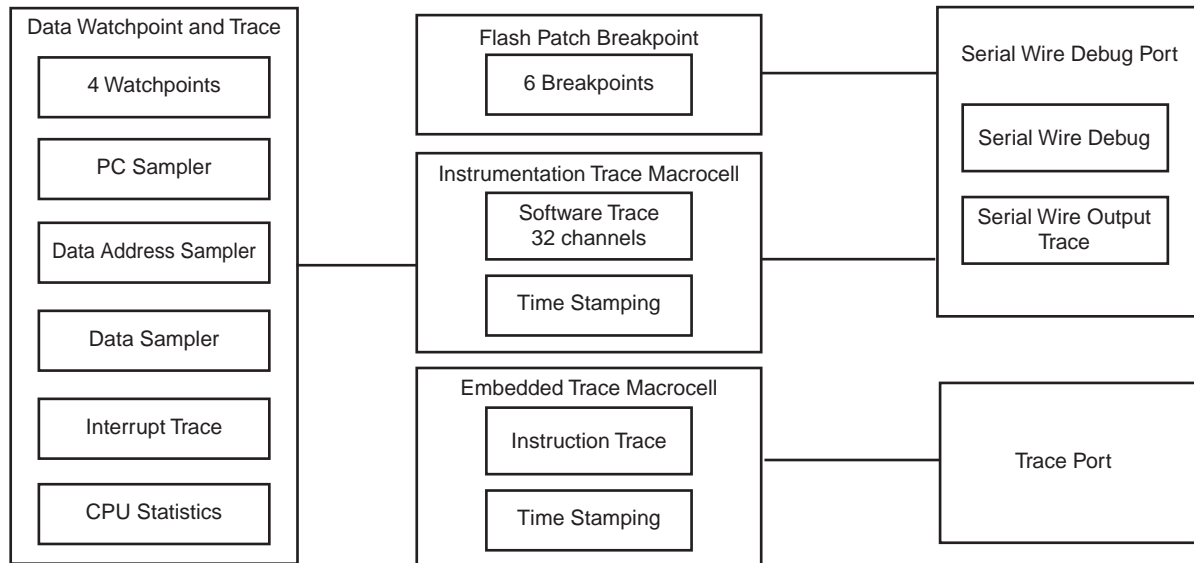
Data Watchpoint and Trace

4 Watchpoints

PC Sampler

Data Address Sampler

Data Sampler

Interrupt Trace

CPU Statistics

Flash Patch Breakpoint

6 Breakpoints

Instrumentation Trace Macrocell

Software Trace 32 channels

Time Stamping

Embedded Trace Macrocell

Instruction Trace

Time Stamping

Serial Wire Debug Port

Serial Wire Debug

Serial Wire Output Trace

Trace Port